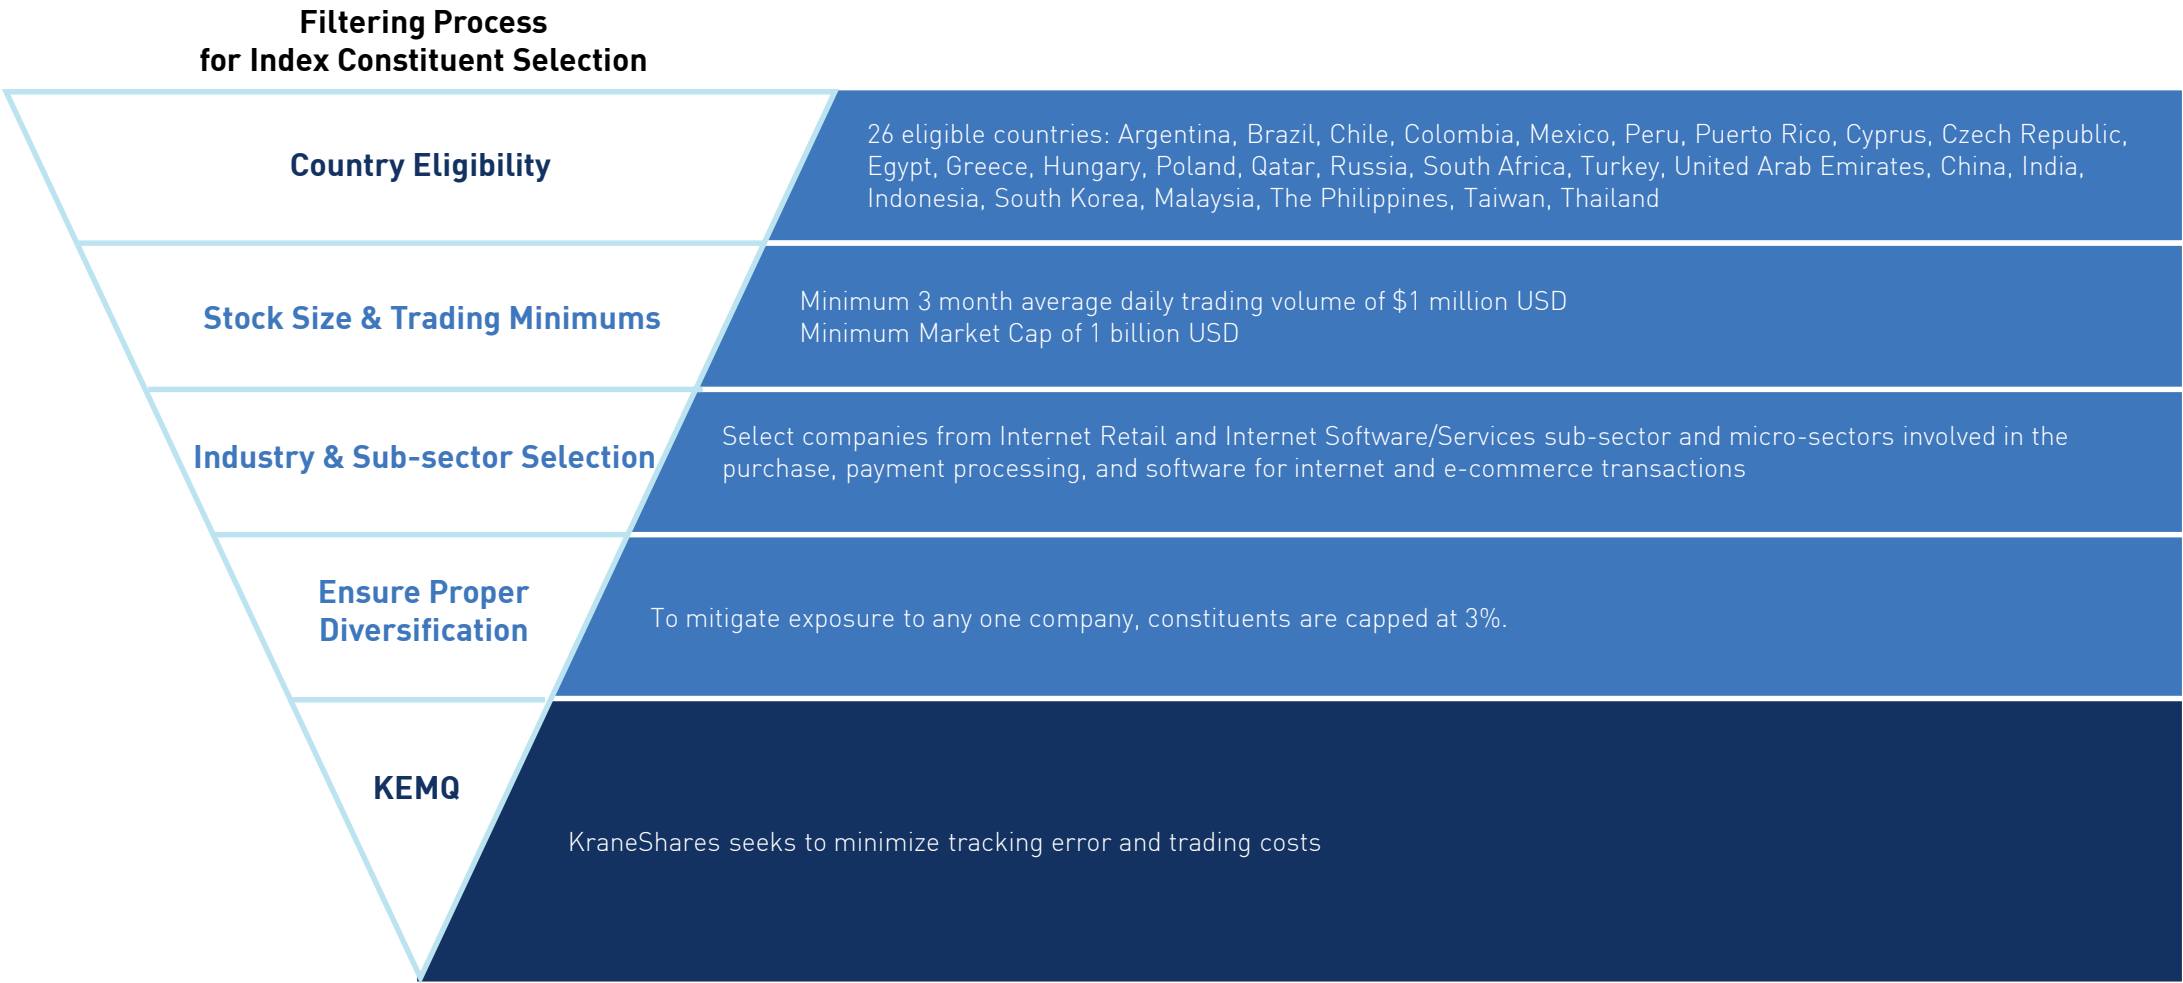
Filtering Process
for Index Constituent Selection

Country Eligibility

26 eligible countries: Argentina, Brazil, Chile, Colombia, Mexico, Peru, Puerto Rico, Cyprus, Czech Republic, Egypt, Greece, Hungary, Poland, Qatar, Russia, South Africa, Turkey, United Arab Emirates, China, India, Indonesia, South Korea, Malaysia, The Philippines, Taiwan, Thailand

Stock Size & Trading Minimums

Minimum 3 month average daily trading volume of \$1 million USD
Minimum Market Cap of 1 billion USD

Industry & Sub-sector Selection

Select companies from Internet Retail and Internet Software/Services sub-sector and micro-sectors involved in the purchase, payment processing, and software for internet and e-commerce transactions

Ensure Proper Diversification

To mitigate exposure to any one company, constituents are capped at 3%.

KEMQ

KraneShares seeks to minimize tracking error and trading costs